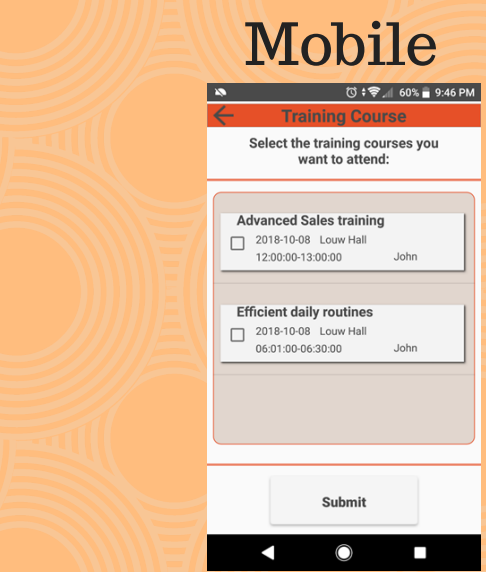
Mobile

60% 9:46 PM

Training Course

Select the training courses you want to attend:

Advanced Sales training
2018-10-08 Louw Hall
12:00:00-13:00:00 John

Efficient daily routines
2018-10-08 Louw Hall
06:01:00-06:30:00 John

Submit